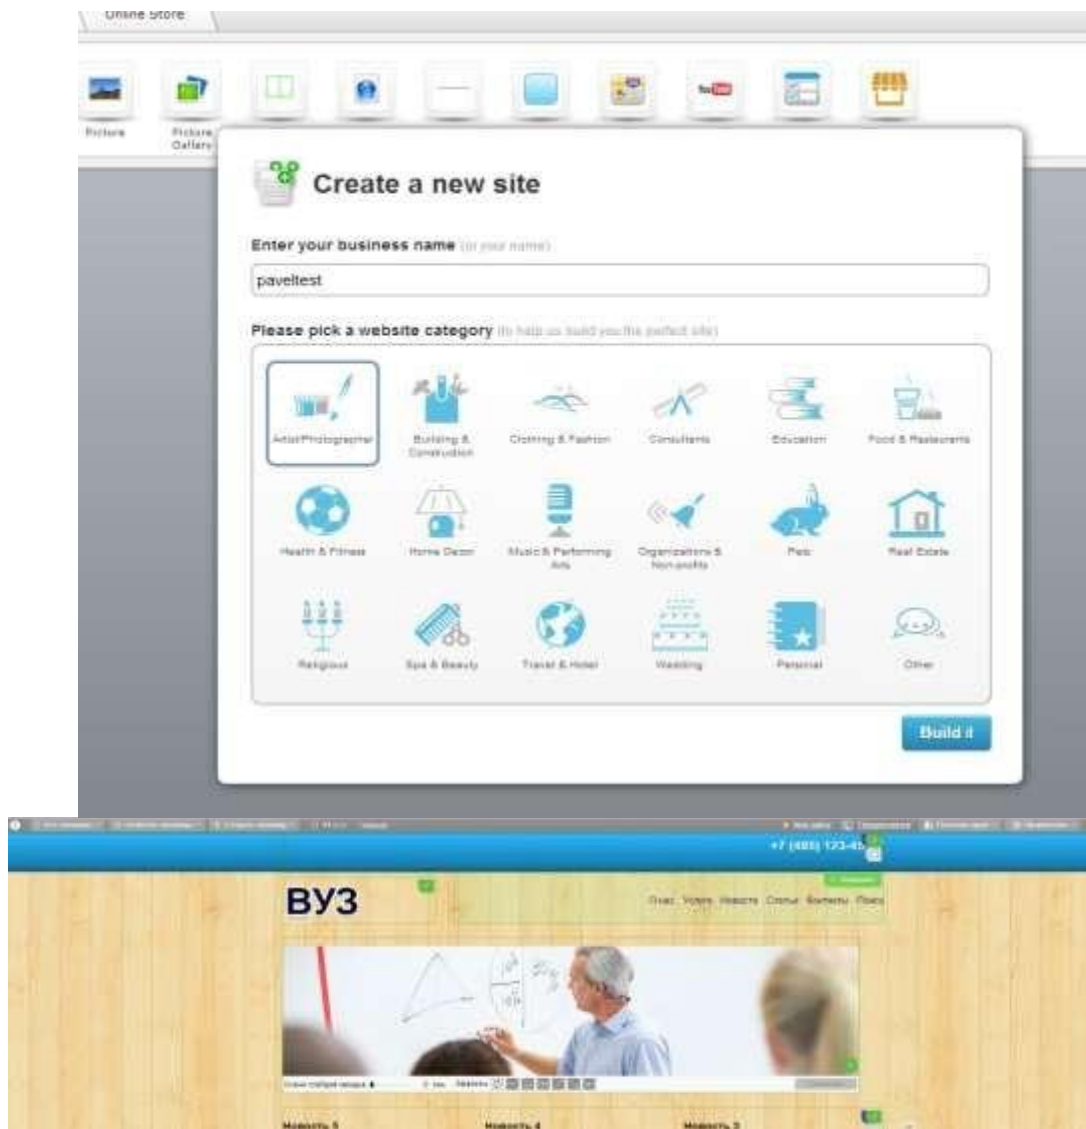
Online Store

Picture
Picture Gallery

Create a new site

Enter your business name (or your name)

paveltest

Please pick a website category (to help us build you the perfect site)

Artist/Photographer
Building & Construction
Clothing & Fashion
Consultants
Education
Food & Restaurants
Health & Fitness
Home Decor
Music & Performing Arts
Organizations & Non-profits
Pets
Real Estate
Religious
Spa & Beauty
Travel & Hotel
Wedding
Personal
Other

Build it

+7 (495) 123-45

ВУЗ

Главная Услуги Новости Статьи Контакты Поиск

Новость 5
Новость 4
Новость 3